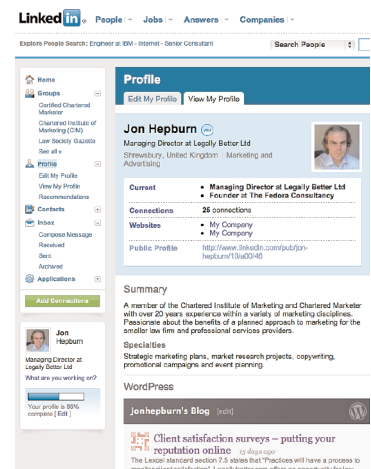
LinkedIn People Jobs Answers Companies

Explore People Search: Engineer at IBM · Internet · Senior Consultant

Search People

Home
Groups
Certified Chartered Marketer
Chartered Institute of Marketing (CIM)
Law Society Gazette
See all »
Profile
Edit My Profile
View My Profile
Recommendations
Contacts
Inbox
Compose Message
Received
Sent
Archived
Applications
Add Connections

Jon Hepburn
Managing Director at Legally Better Ltd
What are you working on?
Your profile is 95% complete [ Edit ]

Profile

Edit My Profile | View My Profile

Jon Hepburn
Managing Director at Legally Better Ltd
Shrewsbury, United Kingdom | Marketing and Advertising

| Current | • Managing Director at Legally Better Ltd<br>• Founder at The Fedora Consultancy |
|---|---|
| Connections | 25 connections |
| Websites | • My Company<br>• My Company |
| Public Profile | http://www.linkedin.com/pub/jon-hepburn/13/a00/46 |

Summary

A member of the Chartered Institute of Marketing and Chartered Marketer with over 20 years experience within a variety of marketing disciplines. Passionate about the benefits of a planned approach to marketing for the smaller law firm and professional services providers.

Specialties

Strategic marketing plans, market research projects, copywriting, promotional campaigns and event planning.

WordPress

Jonhepburn's Blog [edit]

Client satisfaction surveys – putting your reputation online 15 days ago

The Lexcel standard section 7.5 states that "Practices will have a process to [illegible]